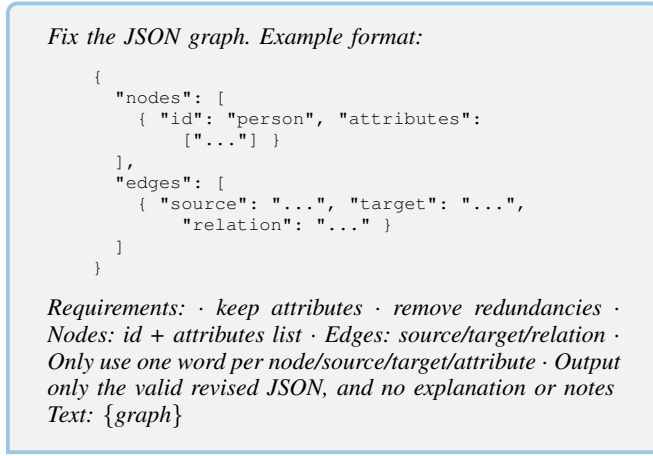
Fix the JSON graph. Example format:

{
  "nodes": [
    { "id": "person", "attributes":
        ["..."] }
  ],
  "edges": [
    { "source": "...", "target": "...",
        "relation": "..." }
  ]
}

Requirements: · keep attributes · remove redundancies · Nodes: id + attributes list · Edges: source/target/relation · Only use one word per node/source/target/attribute · Output only the valid revised JSON, and no explanation or notes
Text: {graph}